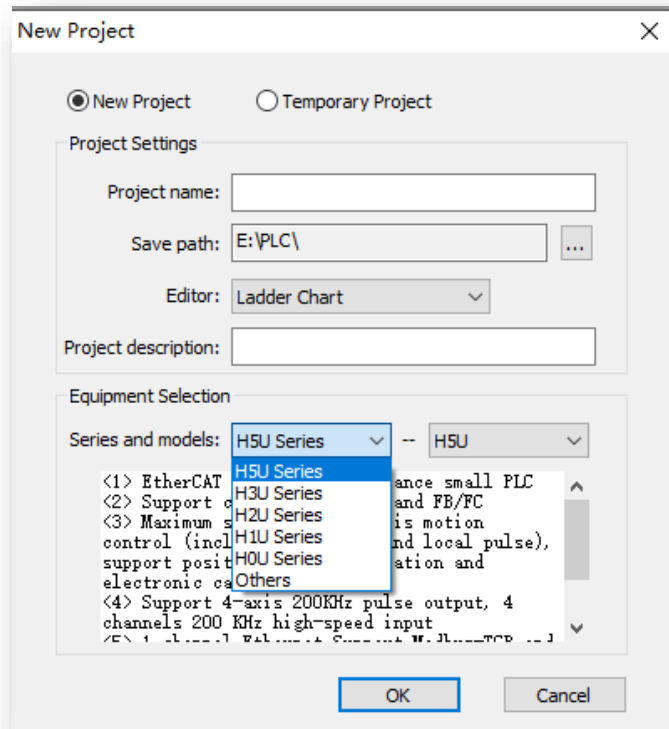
New Project

New Project

Temporary Project

Project Settings

Project name:

Save path: E:\PLC\

...

Editor: Ladder Chart

Project description:

Equipment Selection

Series and models: H5U Series -- H5U

H5U Series
H3U Series
H2U Series
H1U Series
H0U Series
Others

<1> EtherCAT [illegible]ance small PLC
<2> Support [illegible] and FB/FC
<3> Maximum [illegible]is motion control (incl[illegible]nd local pulse), support posit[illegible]ation and electronic ca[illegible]
<4> Support 4-axis 200KHz pulse output, 4 channels 200 KHz high-speed input
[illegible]

OK

Cancel